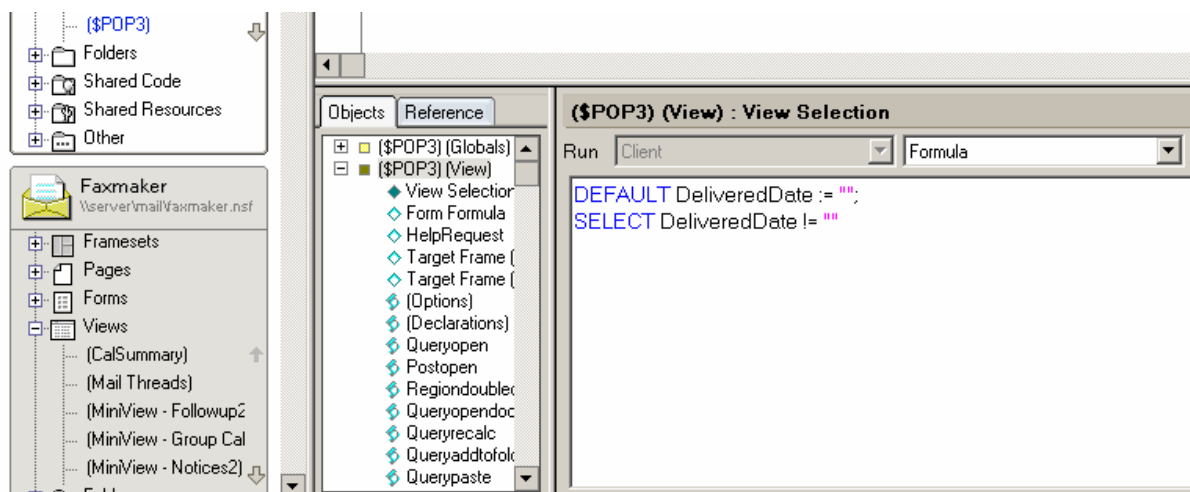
($POP3)
Folders
Shared Code
Shared Resources
Other

Faxmaker
\\server\mail\faxmaker.nsf

Framesets
Pages
Forms
Views
(CalSummary)
(Mail Threads)
(MiniView - Followup2
(MiniView - Group Cal
(MiniView - Notices2)

Objects | Reference

($POP3) (Globals)
($POP3) (View)
View Selectior
Form Formula
HelpRequest
Target Frame (
Target Frame (
(Options)
(Declarations)
Queryopen
Postopen
Regiondoublec
Queryopendoc
Queryrecalc
Queryaddtofolc
Querypaste

($POP3) (View) : View Selection

Run Client Formula

DEFAULT DeliveredDate := "";
SELECT DeliveredDate != ""